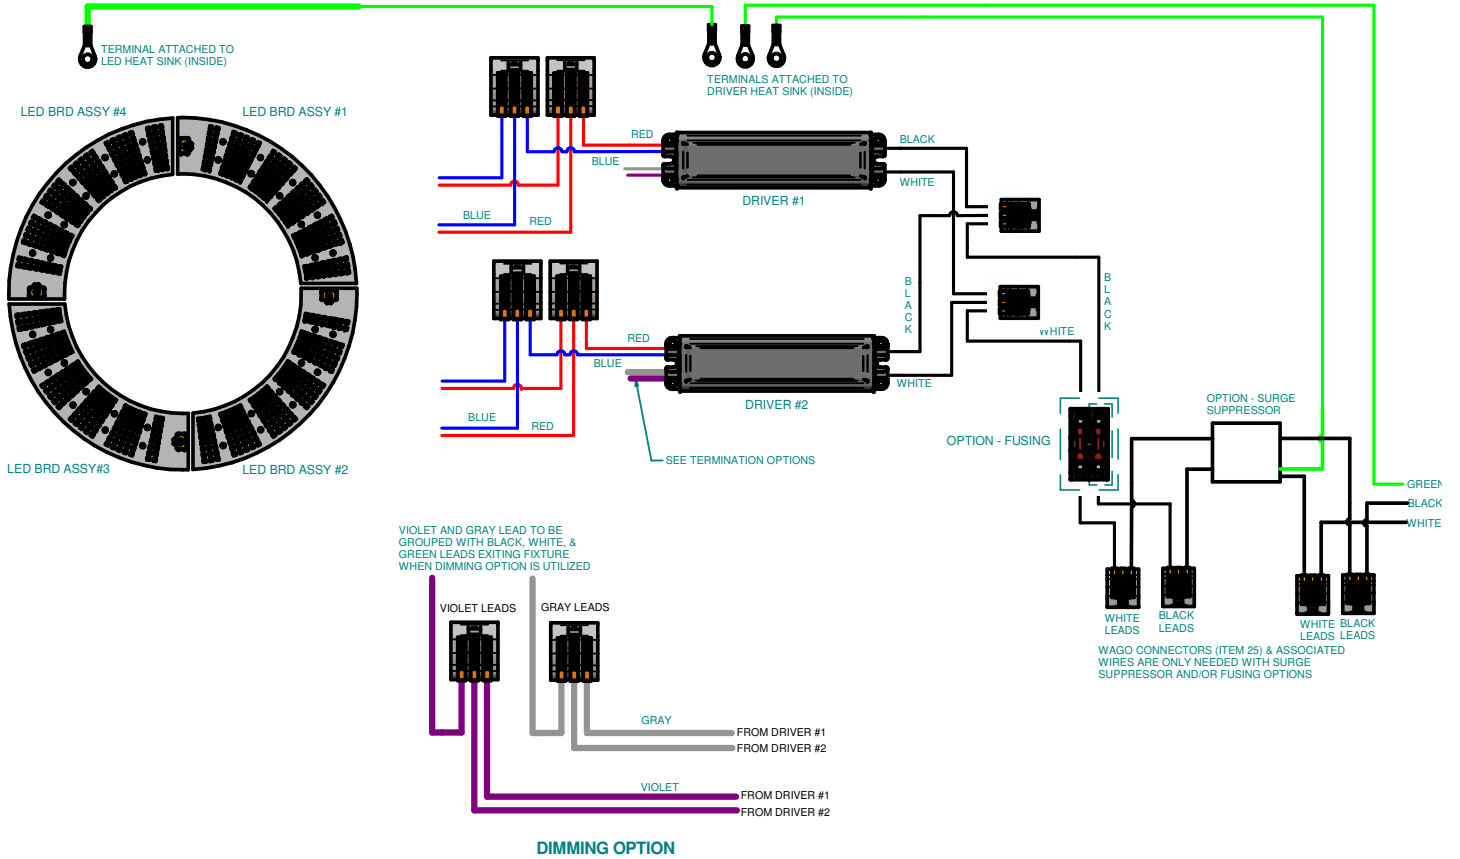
TERMINAL ATTACHED TO LED HEAT SINK (INSIDE)

TERMINALS ATTACHED TO DRIVER HEAT SINK (INSIDE)

LED BRD ASSY #4

LED BRD ASSY #1

LED BRD ASSY#3

LED BRD ASSY #2

RED
BLUE
BLUE
RED
BLACK
WHITE
DRIVER #1

RED
BLUE
BLUE
RED
DRIVER #2
WHITE

B L A C K

B L A C K

WHITE

SEE TERMINATION OPTIONS

OPTION - FUSING

OPTION - SURGE SUPPRESSOR

GREEN
BLACK
WHITE

WHITE LEADS
BLACK LEADS
WHITE LEADS
BLACK LEADS

WAGO CONNECTORS (ITEM 25) & ASSOCIATED WIRES ARE ONLY NEEDED WITH SURGE SUPPRESSOR AND/OR FUSING OPTIONS

VIOLET AND GRAY LEAD TO BE GROUPED WITH BLACK, WHITE, & GREEN LEADS EXITING FIXTURE WHEN DIMMING OPTION IS UTILIZED

VIOLET LEADS
GRAY LEADS

GRAY
FROM DRIVER #1
FROM DRIVER #2

VIOLET
FROM DRIVER #1
FROM DRIVER #2

DIMMING OPTION